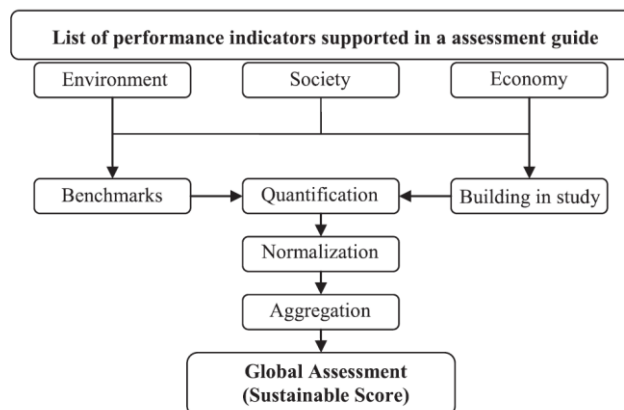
List of performance indicators supported in a assessment guide

Environment

Society

Economy

Benchmarks

Quantification

Building in study

Normalization

Aggregation

Global Assessment (Sustainable Score)